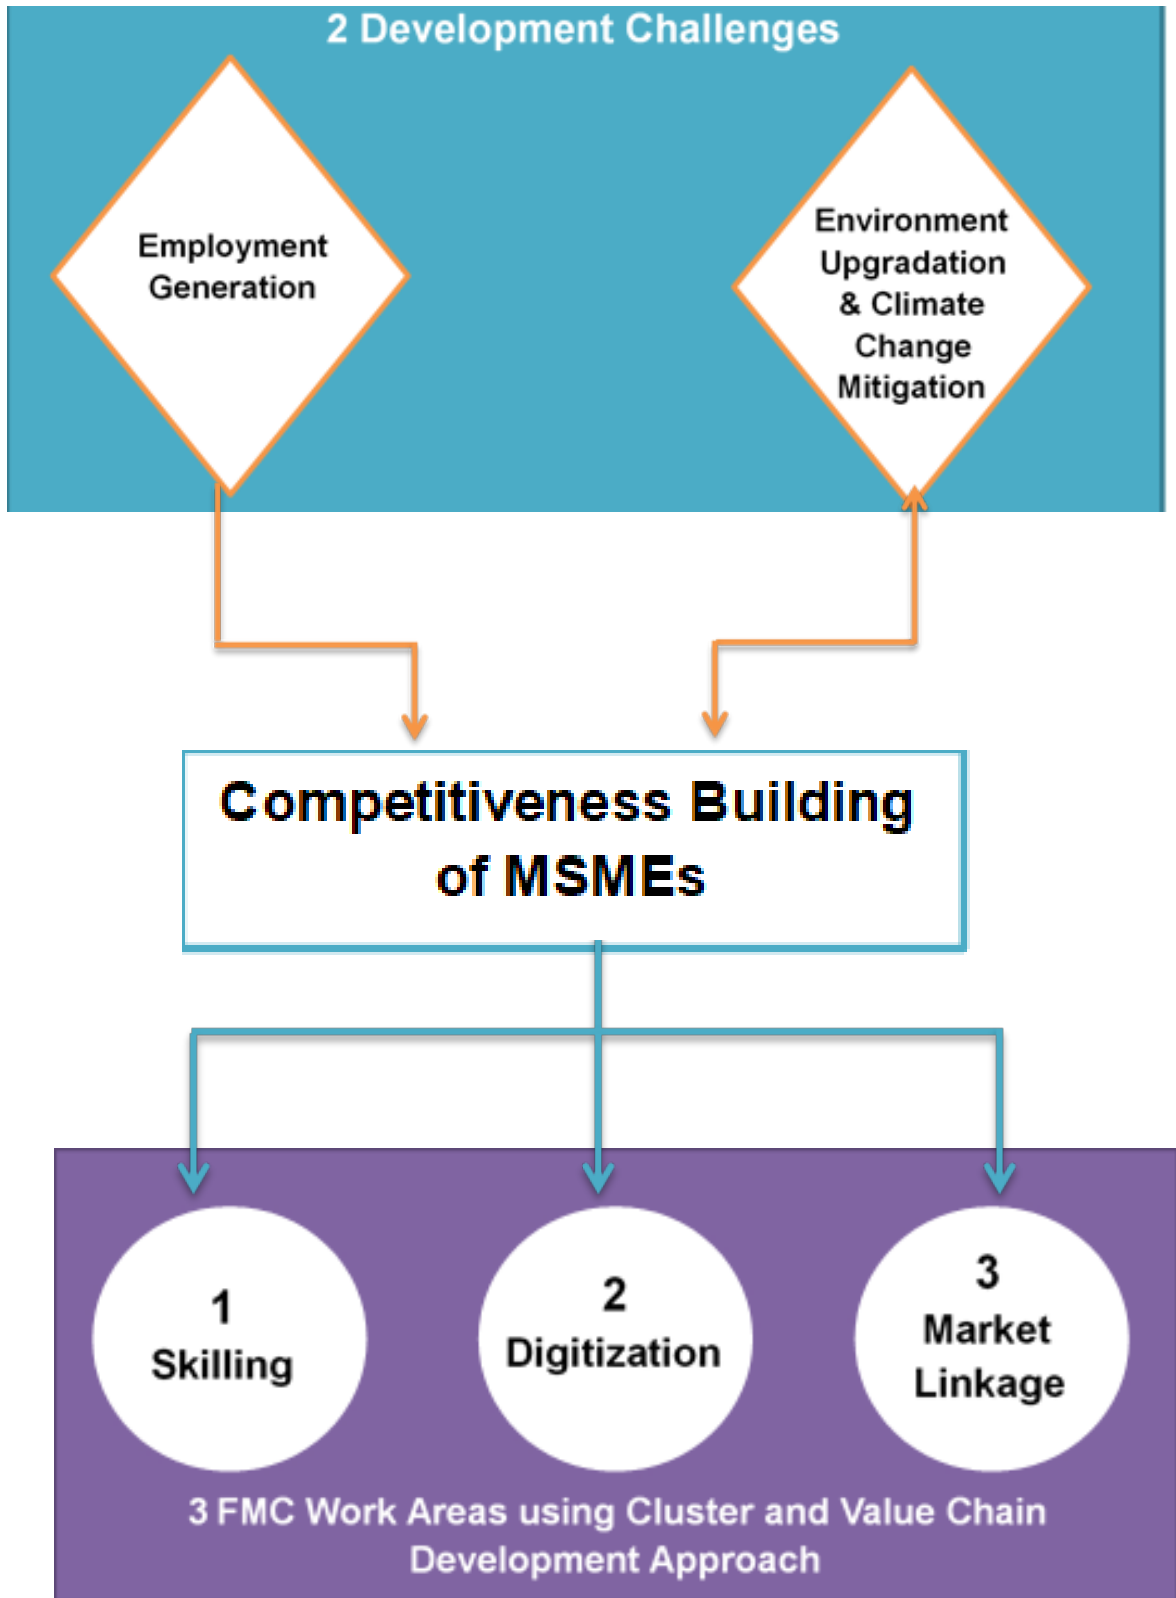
2 Development Challenges

Employment Generation

Environment Upgradation & Climate Change Mitigation

Competitiveness Building of MSMEs

1 Skilling

2 Digitization

3 Market Linkage

3 FMC Work Areas using Cluster and Value Chain Development Approach